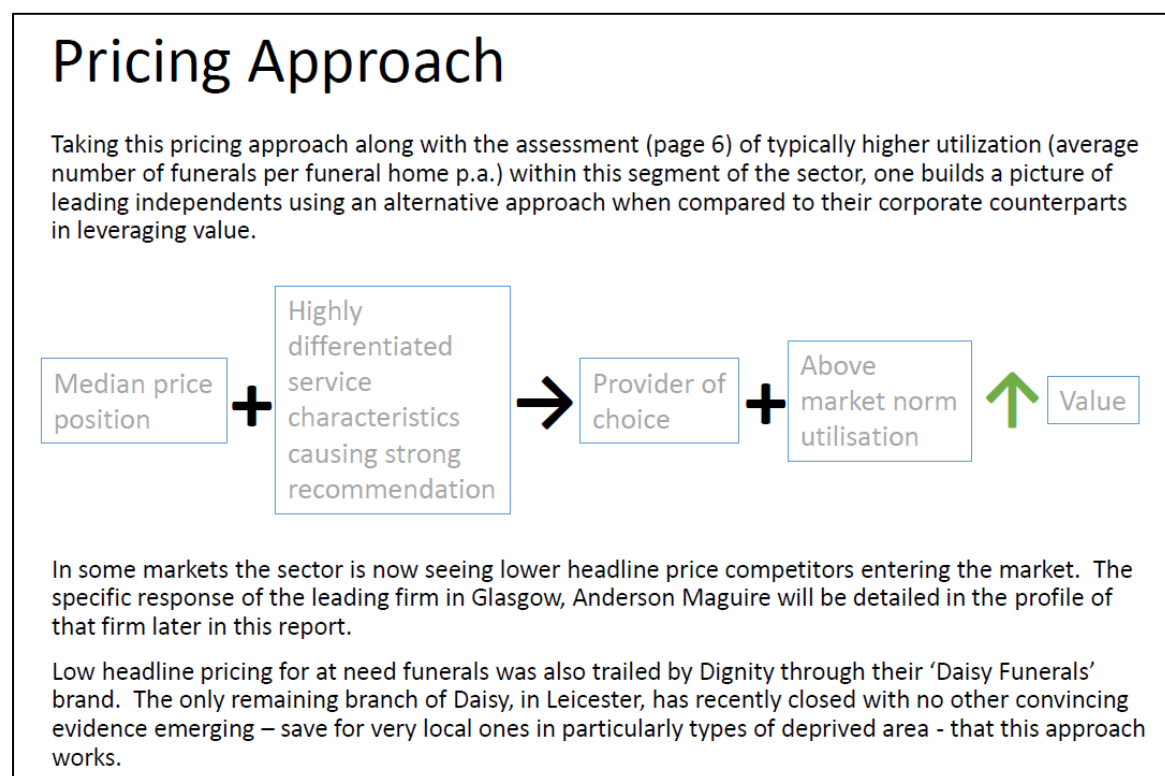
Pricing Approach

Taking this pricing approach along with the assessment (page 6) of typically higher utilization (average number of funerals per funeral home p.a.) within this segment of the sector, one builds a picture of leading independents using an alternative approach when compared to their corporate counterparts in leveraging value.

Median price position + Highly differentiated service characteristics causing strong recommendation → Provider of choice + Above market norm utilisation ↑ Value

In some markets the sector is now seeing lower headline price competitors entering the market. The specific response of the leading firm in Glasgow, Anderson Maguire will be detailed in the profile of that firm later in this report.

Low headline pricing for at need funerals was also trailed by Dignity through their 'Daisy Funerals' brand. The only remaining branch of Daisy, in Leicester, has recently closed with no other convincing evidence emerging – save for very local ones in particularly types of deprived area - that this approach works.